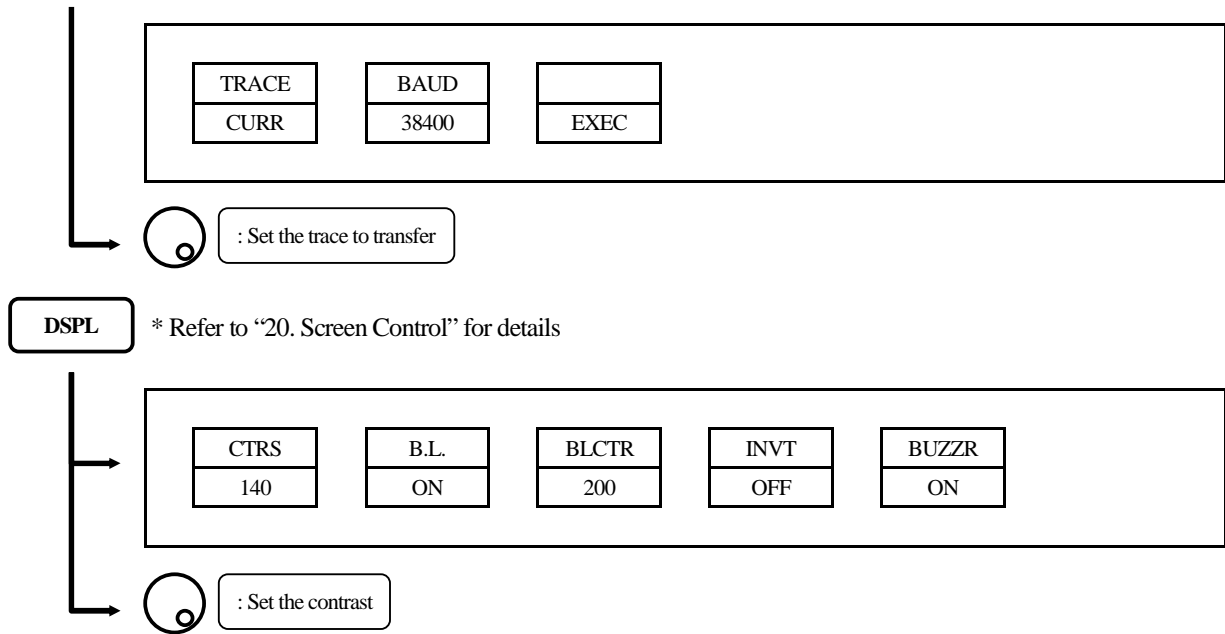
| TRACE | BAUD | |
|---|---|---|
| CURR | 38400 | EXEC |

: Set the trace to transfer

DSPL

* Refer to “20. Screen Control” for details

| CTRS | B.L. | BLCTR | INVT | BUZZR |
|---|---|---|---|---|
| 140 | ON | 200 | OFF | ON |

: Set the contrast